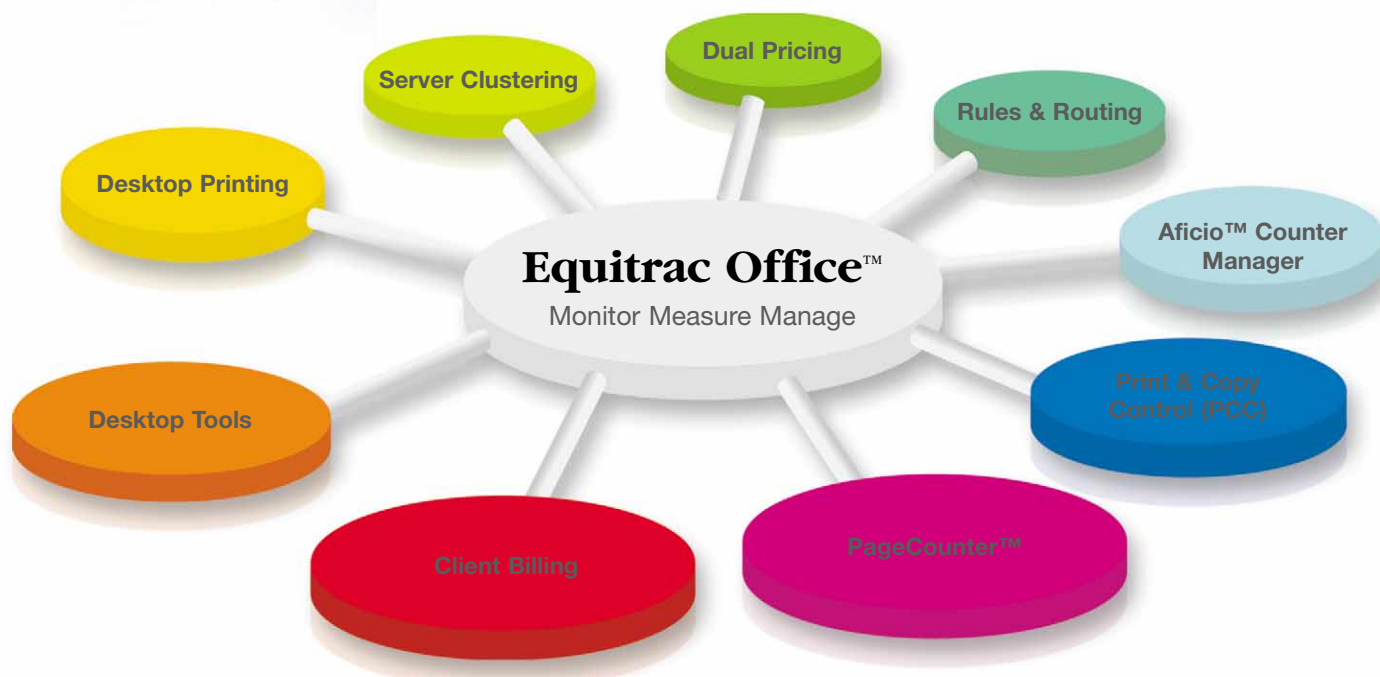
Server Clustering

Dual Pricing

Rules & Routing

Desktop Printing

Equitrac Office™

Monitor Measure Manage

Aficio™ Counter Manager

Print & Copy Control (PCC)

Desktop Tools

Client Billing

PageCounter™